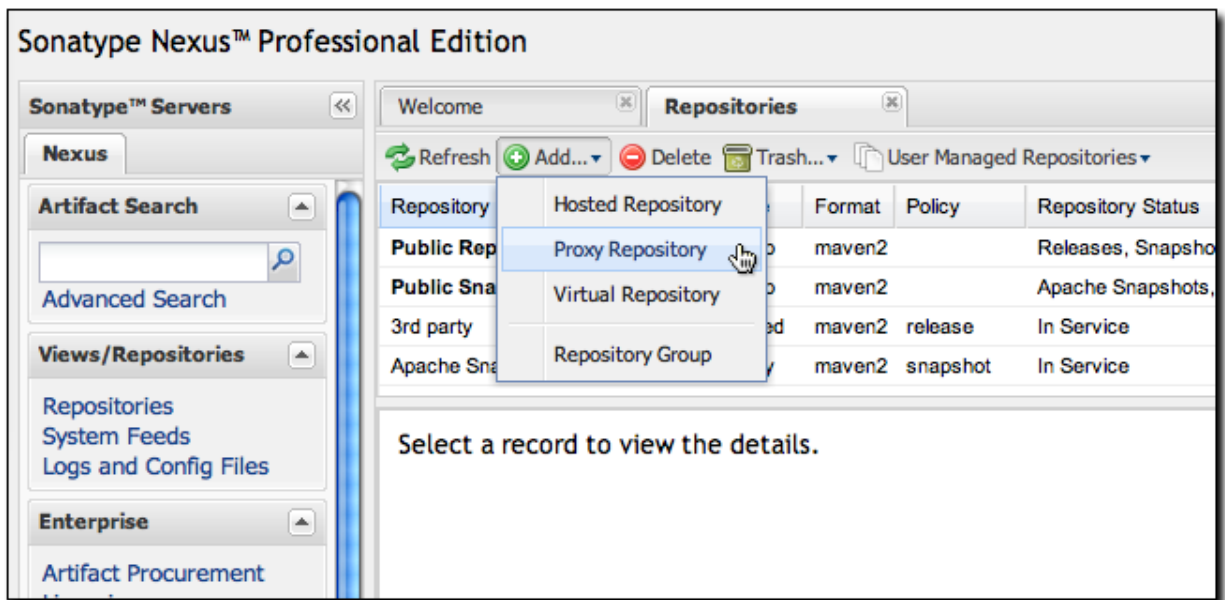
Sonatype Nexus™ Professional Edition

Sonatype™ Servers

Nexus

Artifact Search

Advanced Search

Views/Repositories

Repositories
System Feeds
Logs and Config Files

Enterprise

Artifact Procurement

Welcome

Repositories

Refresh Add... Delete Trash... User Managed Repositories

Hosted Repository
Proxy Repository
Virtual Repository
Repository Group

| Repository | | Format | Policy | Repository Status |
|---|---|---|---|---|
| Public Rep | p | maven2 | | Releases, Snapsho |
| Public Sna | p | maven2 | | Apache Snapshots, |
| 3rd party | ed | maven2 | release | In Service |
| Apache Sna | y | maven2 | snapshot | In Service |

Select a record to view the details.